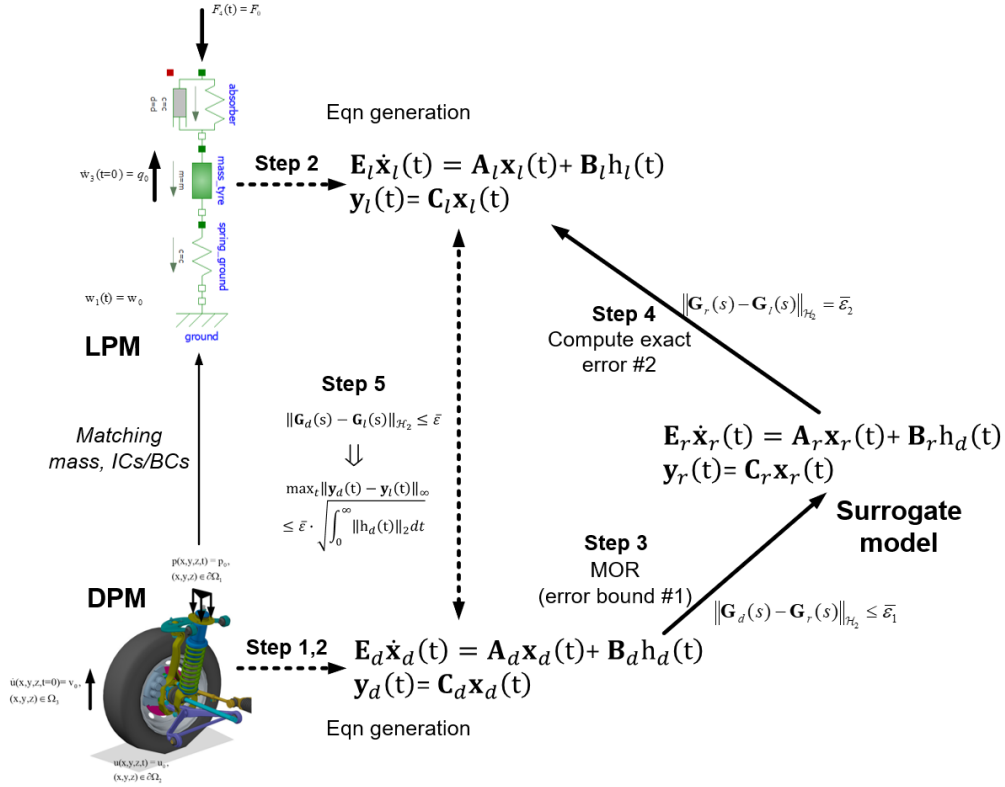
$F_4(t) = F_0$

c=c d=d

absorber

$w_3(t=0) = q_0$

m=m

mass_tyre

c=c

spring_ground

$w_1(t) = w_0$

ground

LPM

Matching mass, ICs/BCs

DPM

$p(x,y,z,t) = p_0$, $(x,y,z) \in \partial\Omega_1$

$\dot{u}(x,y,z,t=0) = v_0$, $(x,y,z) \in \Omega_3$

$u(x,y,z,t) = u_0$, $(x,y,z) \in \partial\Omega_2$

Eqn generation

Step 2

$\mathbf{E}_l\dot{\mathbf{x}}_l(t) = \mathbf{A}_l\mathbf{x}_l(t) + \mathbf{B}_l h_l(t)$
$\mathbf{y}_l(t) = \mathbf{C}_l\mathbf{x}_l(t)$

Step 5

$\|\mathbf{G}_d(s) - \mathbf{G}_l(s)\|_{\mathcal{H}_2} \leq \bar{\varepsilon}$

$\Downarrow$

$\max_t\|\mathbf{y}_d(t) - \mathbf{y}_l(t)\|_\infty \leq \bar{\varepsilon} \cdot \sqrt{\int_0^\infty \|h_d(t)\|_2 dt}$

Step 4
Compute exact error #2

$\left\|\mathbf{G}_r(s) - \mathbf{G}_l(s)\right\|_{\mathcal{H}_2} = \bar{\varepsilon}_2$

$\mathbf{E}_r\dot{\mathbf{x}}_r(t) = \mathbf{A}_r\mathbf{x}_r(t) + \mathbf{B}_r h_d(t)$
$\mathbf{y}_r(t) = \mathbf{C}_r\mathbf{x}_r(t)$

Surrogate model

Step 3
MOR
(error bound #1)

$\left\|\mathbf{G}_d(s) - \mathbf{G}_r(s)\right\|_{\mathcal{H}_2} \leq \bar{\varepsilon}_1$

Step 1,2

$\mathbf{E}_d\dot{\mathbf{x}}_d(t) = \mathbf{A}_d\mathbf{x}_d(t) + \mathbf{B}_d h_d(t)$
$\mathbf{y}_d(t) = \mathbf{C}_d\mathbf{x}_d(t)$

Eqn generation